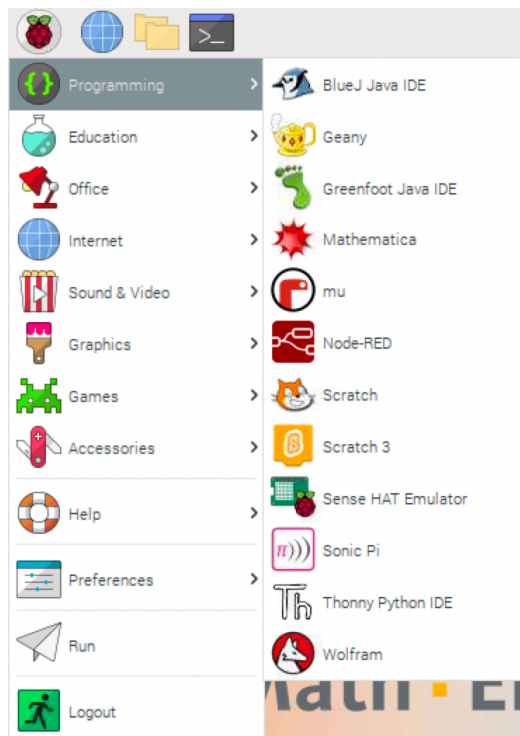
Programming
Education
Office
Internet
Sound & Video
Graphics
Games
Accessories
Help
Preferences
Run
Logout

BlueJ Java IDE
Geany
Greenfoot Java IDE
Mathematica
mu
Node-RED
Scratch
Scratch 3
Sense HAT Emulator
Sonic Pi
Thonny Python IDE
Wolfram